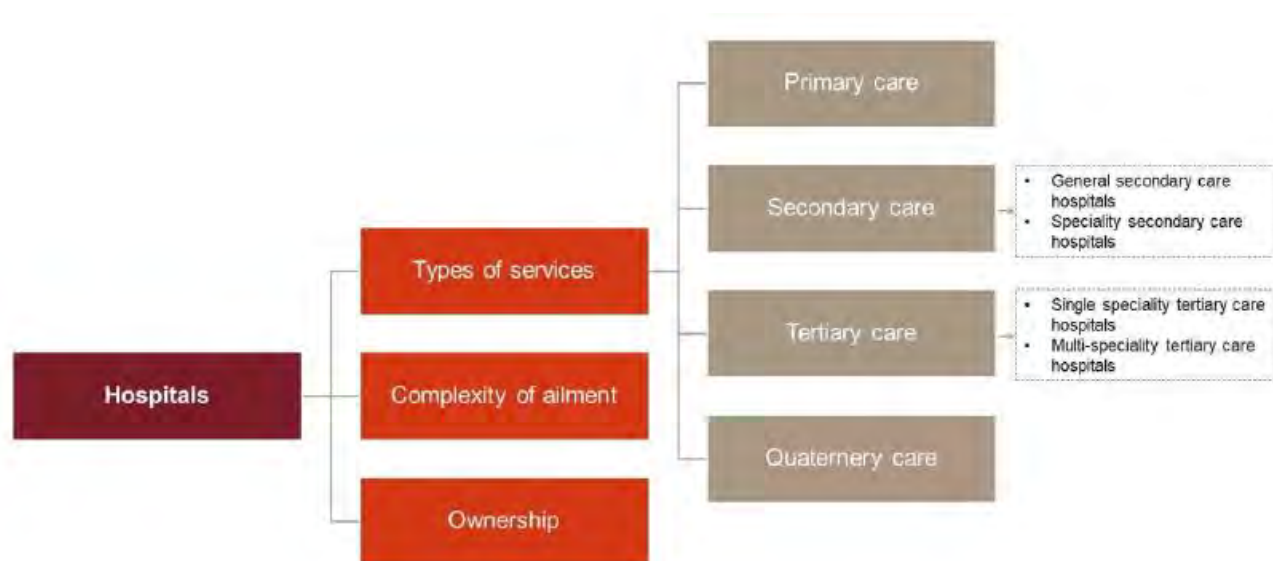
Hospitals

Types of services

Complexity of ailment

Ownership

Primary care

Secondary care

- General secondary care hospitals
- Speciality secondary care hospitals

Tertiary care

- Single speciality tertiary care hospitals
- Multi-speciality tertiary care hospitals

Quaternery care